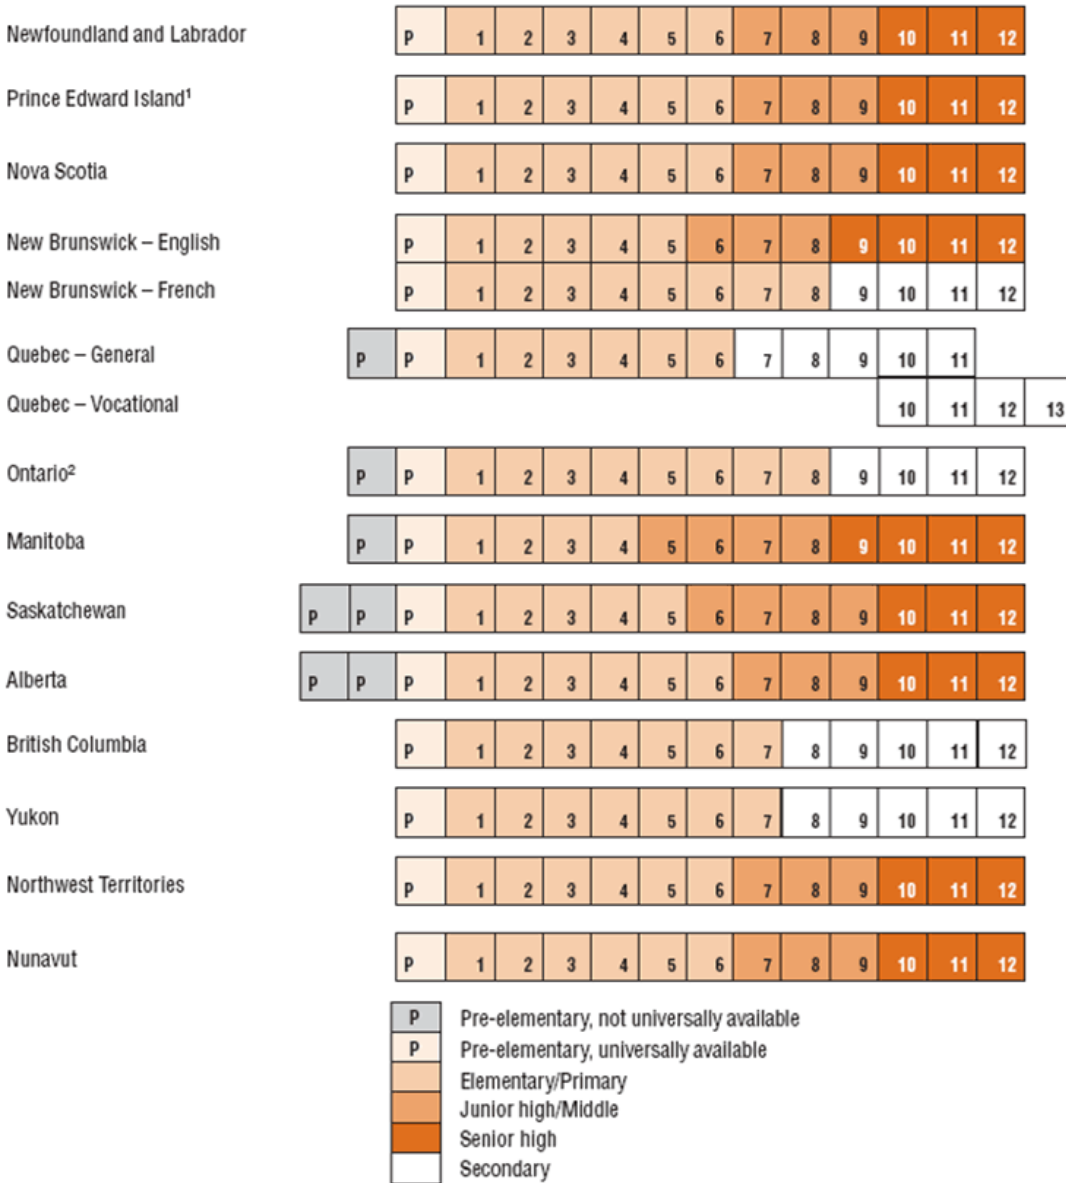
| | | | | | | | | | | | | | | |
|---|---|---|---|---|---|---|---|---|---|---|---|---|---|---|
| Newfoundland and Labrador | | | P | 1 | 2 | 3 | 4 | 5 | 6 | 7 | 8 | 9 | 10 | 11 | 12 |
| Prince Edward Island¹ | | | P | 1 | 2 | 3 | 4 | 5 | 6 | 7 | 8 | 9 | 10 | 11 | 12 |
| Nova Scotia | | | P | 1 | 2 | 3 | 4 | 5 | 6 | 7 | 8 | 9 | 10 | 11 | 12 |
| New Brunswick – English | | | P | 1 | 2 | 3 | 4 | 5 | 6 | 7 | 8 | 9 | 10 | 11 | 12 |
| New Brunswick – French | | | P | 1 | 2 | 3 | 4 | 5 | 6 | 7 | 8 | 9 | 10 | 11 | 12 |
| Quebec – General | | P | P | 1 | 2 | 3 | 4 | 5 | 6 | 7 | 8 | 9 | 10 | 11 | |
| Quebec – Vocational | | | | | | | | | | | | | 10 | 11 | 12 | 13 |
| Ontario² | | P | P | 1 | 2 | 3 | 4 | 5 | 6 | 7 | 8 | 9 | 10 | 11 | 12 |
| Manitoba | | P | P | 1 | 2 | 3 | 4 | 5 | 6 | 7 | 8 | 9 | 10 | 11 | 12 |
| Saskatchewan | P | P | P | 1 | 2 | 3 | 4 | 5 | 6 | 7 | 8 | 9 | 10 | 11 | 12 |
| Alberta | P | P | P | 1 | 2 | 3 | 4 | 5 | 6 | 7 | 8 | 9 | 10 | 11 | 12 |
| British Columbia | | | P | 1 | 2 | 3 | 4 | 5 | 6 | 7 | 8 | 9 | 10 | 11 | 12 |
| Yukon | | | P | 1 | 2 | 3 | 4 | 5 | 6 | 7 | 8 | 9 | 10 | 11 | 12 |
| Northwest Territories | | | P | 1 | 2 | 3 | 4 | 5 | 6 | 7 | 8 | 9 | 10 | 11 | 12 |
| Nunavut | | | P | 1 | 2 | 3 | 4 | 5 | 6 | 7 | 8 | 9 | 10 | 11 | 12 |

P Pre-elementary, not universally available
P Pre-elementary, universally available
Elementary/Primary
Junior high/Middle
Senior high
Secondary